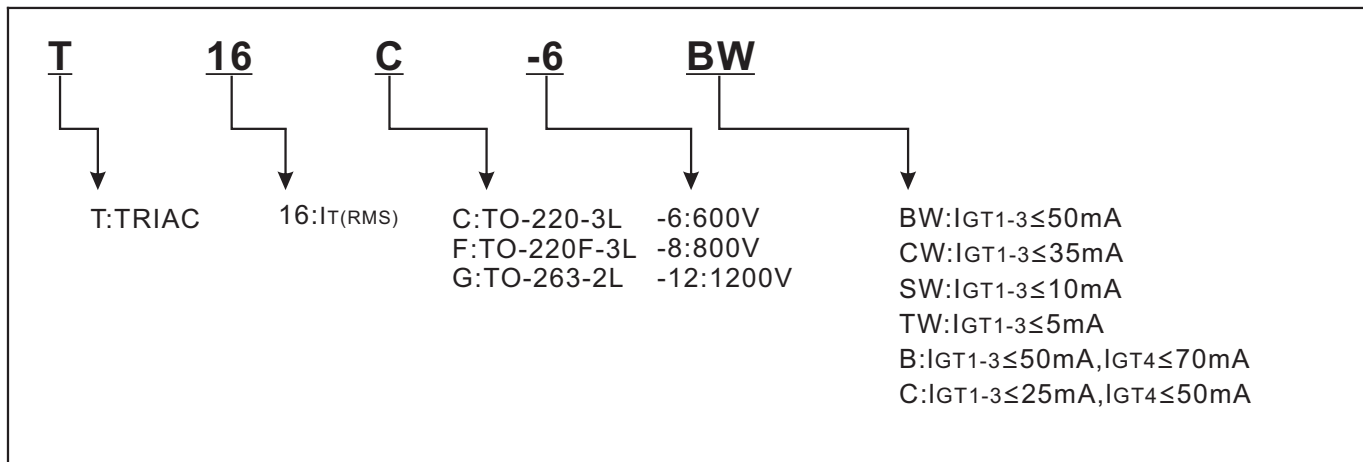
T 16 C -6 BW

T:TRIAC

16:$I_{T(RMS)}$

C:TO-220-3L
F:TO-220F-3L
G:TO-263-2L

-6:600V
-8:800V
-12:1200V

BW:$I_{GT1-3}\leq50$mA
CW:$I_{GT1-3}\leq35$mA
SW:$I_{GT1-3}\leq10$mA
TW:$I_{GT1-3}\leq5$mA
B:$I_{GT1-3}\leq50$mA,$I_{GT4}\leq70$mA
C:$I_{GT1-3}\leq25$mA,$I_{GT4}\leq50$mA